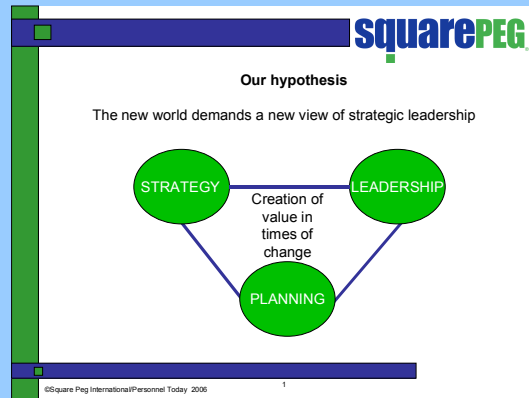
squarePEG

Our hypothesis

The new world demands a new view of strategic leadership

STRATEGY

LEADERSHIP

Creation of value in times of change

PLANNING

1

©Square Peg International/Personnel Today 2006